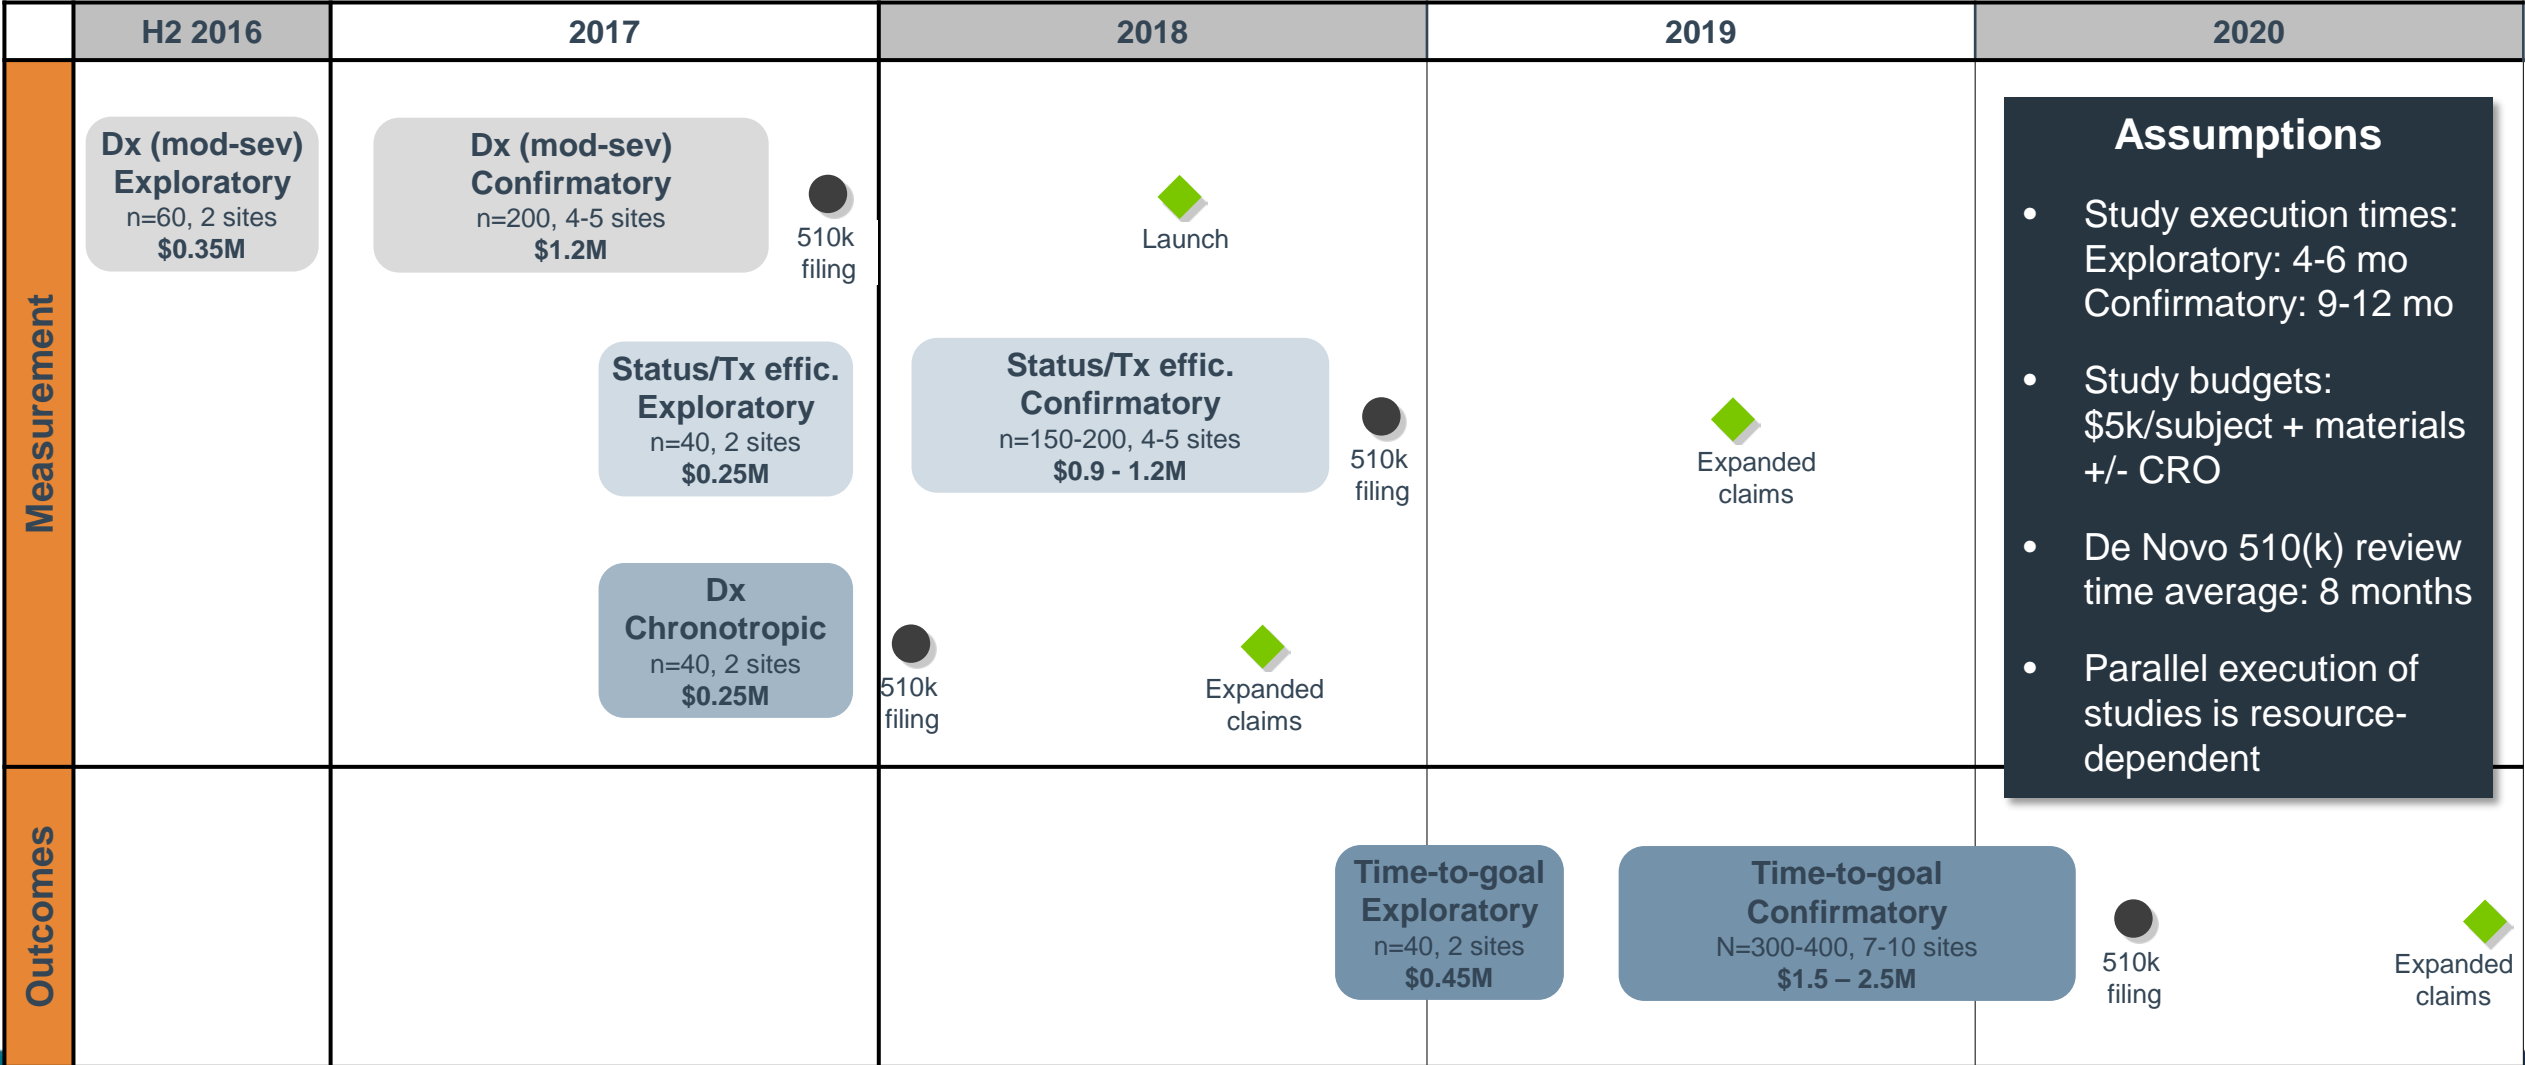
| | H2 2016 | 2017 | 2018 | 2019 | 2020 |
|---|---|---|---|---|---|

Measurement

Dx (mod-sev) Exploratory
n=60, 2 sites
$0.35M

Dx (mod-sev) Confirmatory
n=200, 4-5 sites
$1.2M

510k filing

Launch

Status/Tx effic. Exploratory
n=40, 2 sites
$0.25M

Status/Tx effic. Confirmatory
n=150-200, 4-5 sites
$0.9 - 1.2M

510k filing

Expanded claims

Dx Chronotropic
n=40, 2 sites
$0.25M

510k filing

Expanded claims

Assumptions
• Study execution times: Exploratory: 4-6 mo Confirmatory: 9-12 mo
• Study budgets: $5k/subject + materials +/- CRO
• De Novo 510(k) review time average: 8 months
• Parallel execution of studies is resource-dependent

Outcomes

Time-to-goal Exploratory
n=40, 2 sites
$0.45M

Time-to-goal Confirmatory
N=300-400, 7-10 sites
$1.5 – 2.5M

510k filing

Expanded claims